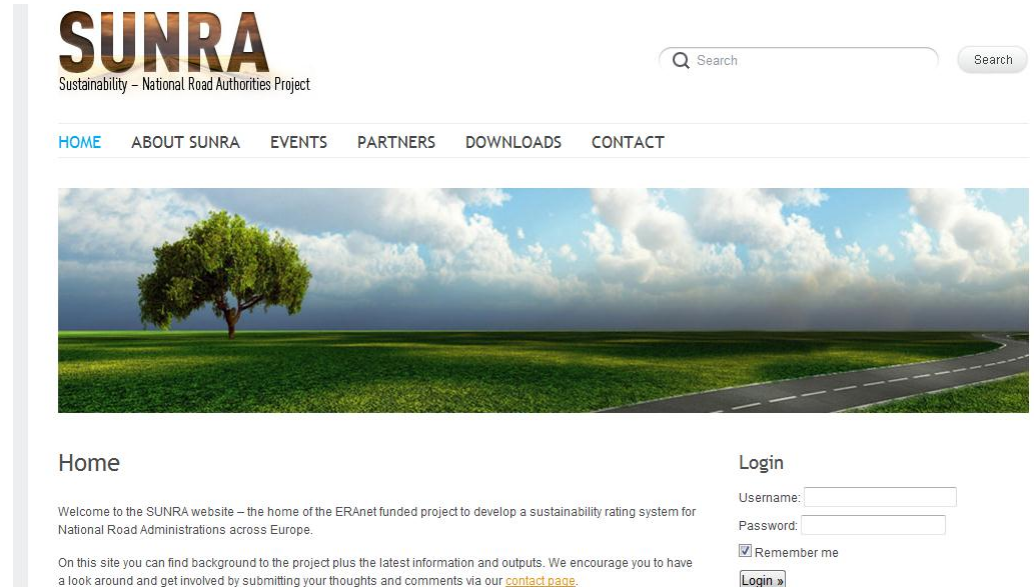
SUNRA
Sustainability – National Road Authorities Project

Search
Search

HOME ABOUT SUNRA EVENTS PARTNERS DOWNLOADS CONTACT

Home

Welcome to the SUNRA website – the home of the ERAnet funded project to develop a sustainability rating system for National Road Administrations across Europe.

On this site you can find background to the project plus the latest information and outputs. We encourage you to have a look around and get involved by submitting your thoughts and comments via our contact page.

Login

Username:

Password:

Remember me

Login »